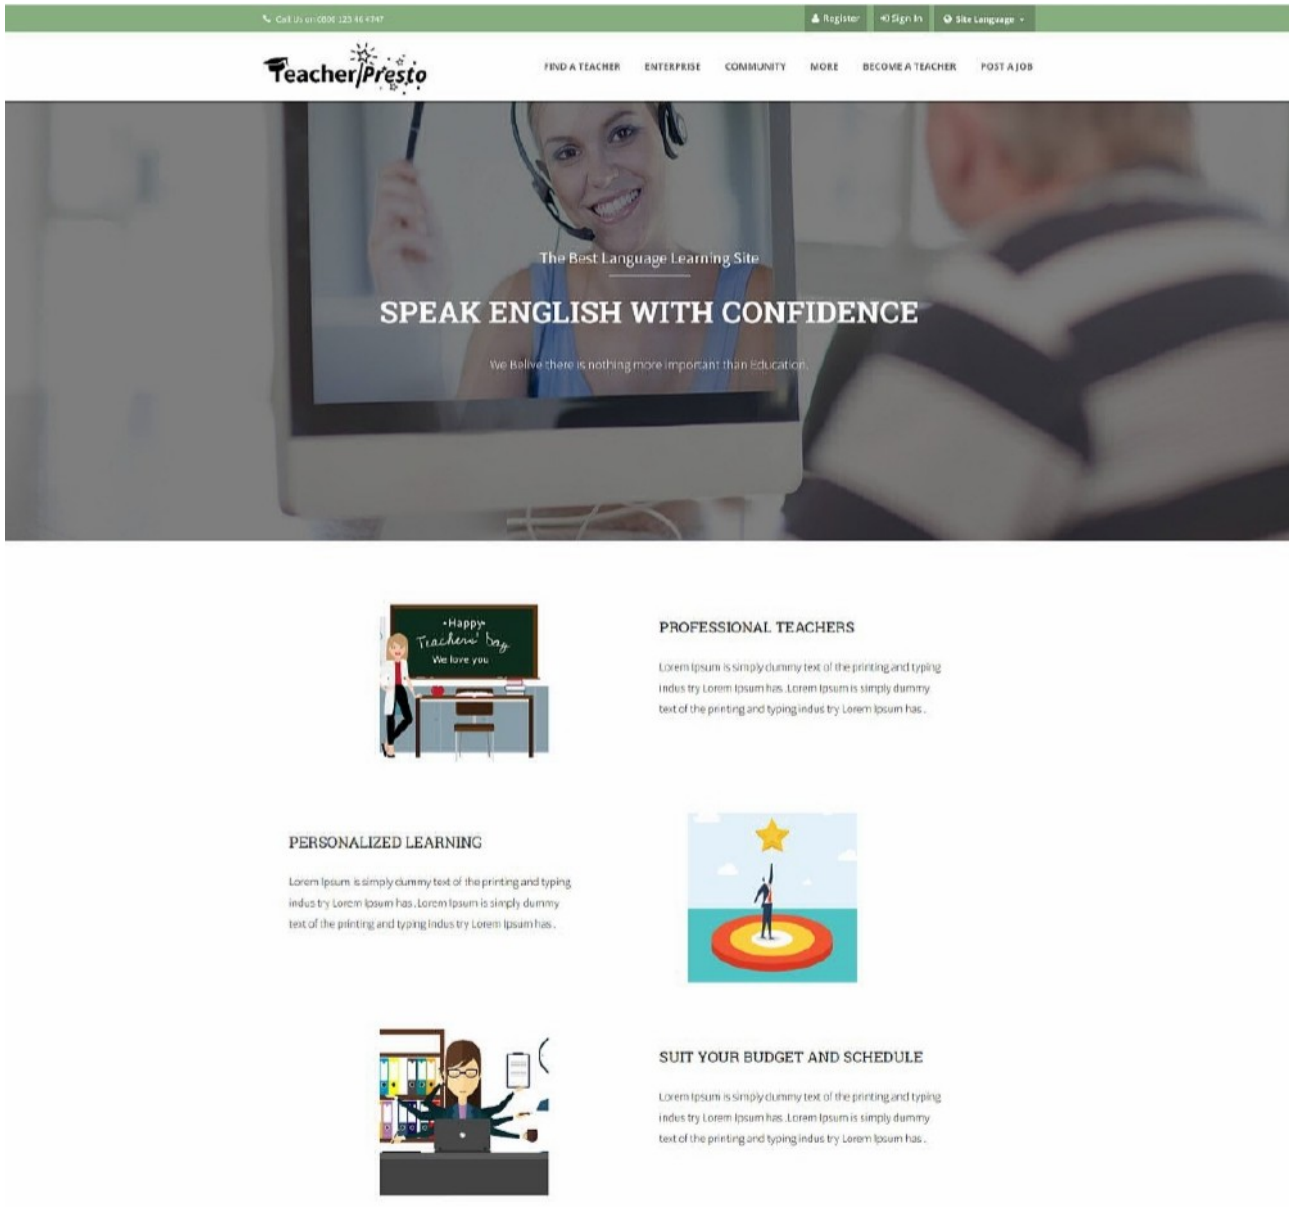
Call Us on 0800 123 46 4747

Register Sign In Site Language

TeacherPresto

FIND A TEACHER ENTERPRISE COMMUNITY MORE BECOME A TEACHER POST A JOB

The Best Language Learning Site

SPEAK ENGLISH WITH CONFIDENCE

We Belive there is nothing more important than Education.

Happy Teachers' Day We love you

PROFESSIONAL TEACHERS

Lorem Ipsum is simply dummy text of the printing and typing indus try Lorem Ipsum has. Lorem Ipsum is simply dummy text of the printing and typing indus try Lorem Ipsum has.

PERSONALIZED LEARNING

Lorem Ipsum is simply dummy text of the printing and typing indus try Lorem Ipsum has. Lorem Ipsum is simply dummy text of the printing and typing indus try Lorem Ipsum has.

SUIT YOUR BUDGET AND SCHEDULE

Lorem Ipsum is simply dummy text of the printing and typing indus try Lorem Ipsum has. Lorem Ipsum is simply dummy text of the printing and typing indus try Lorem Ipsum has.